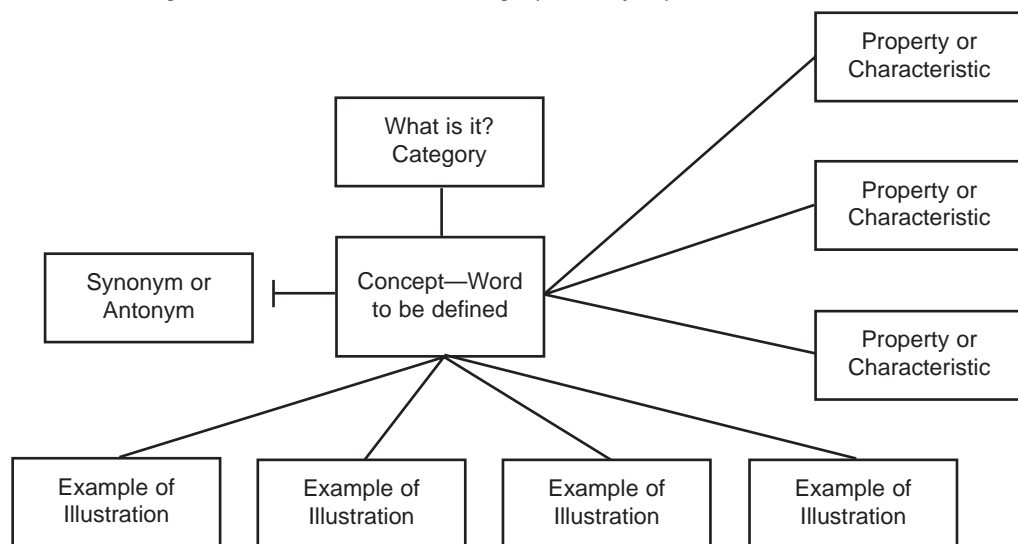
Property or Characteristic

What is it? Category

Property or Characteristic

Synonym or Antonym

Concept—Word to be defined

Property or Characteristic

Example of Illustration

Example of Illustration

Example of Illustration

Example of Illustration